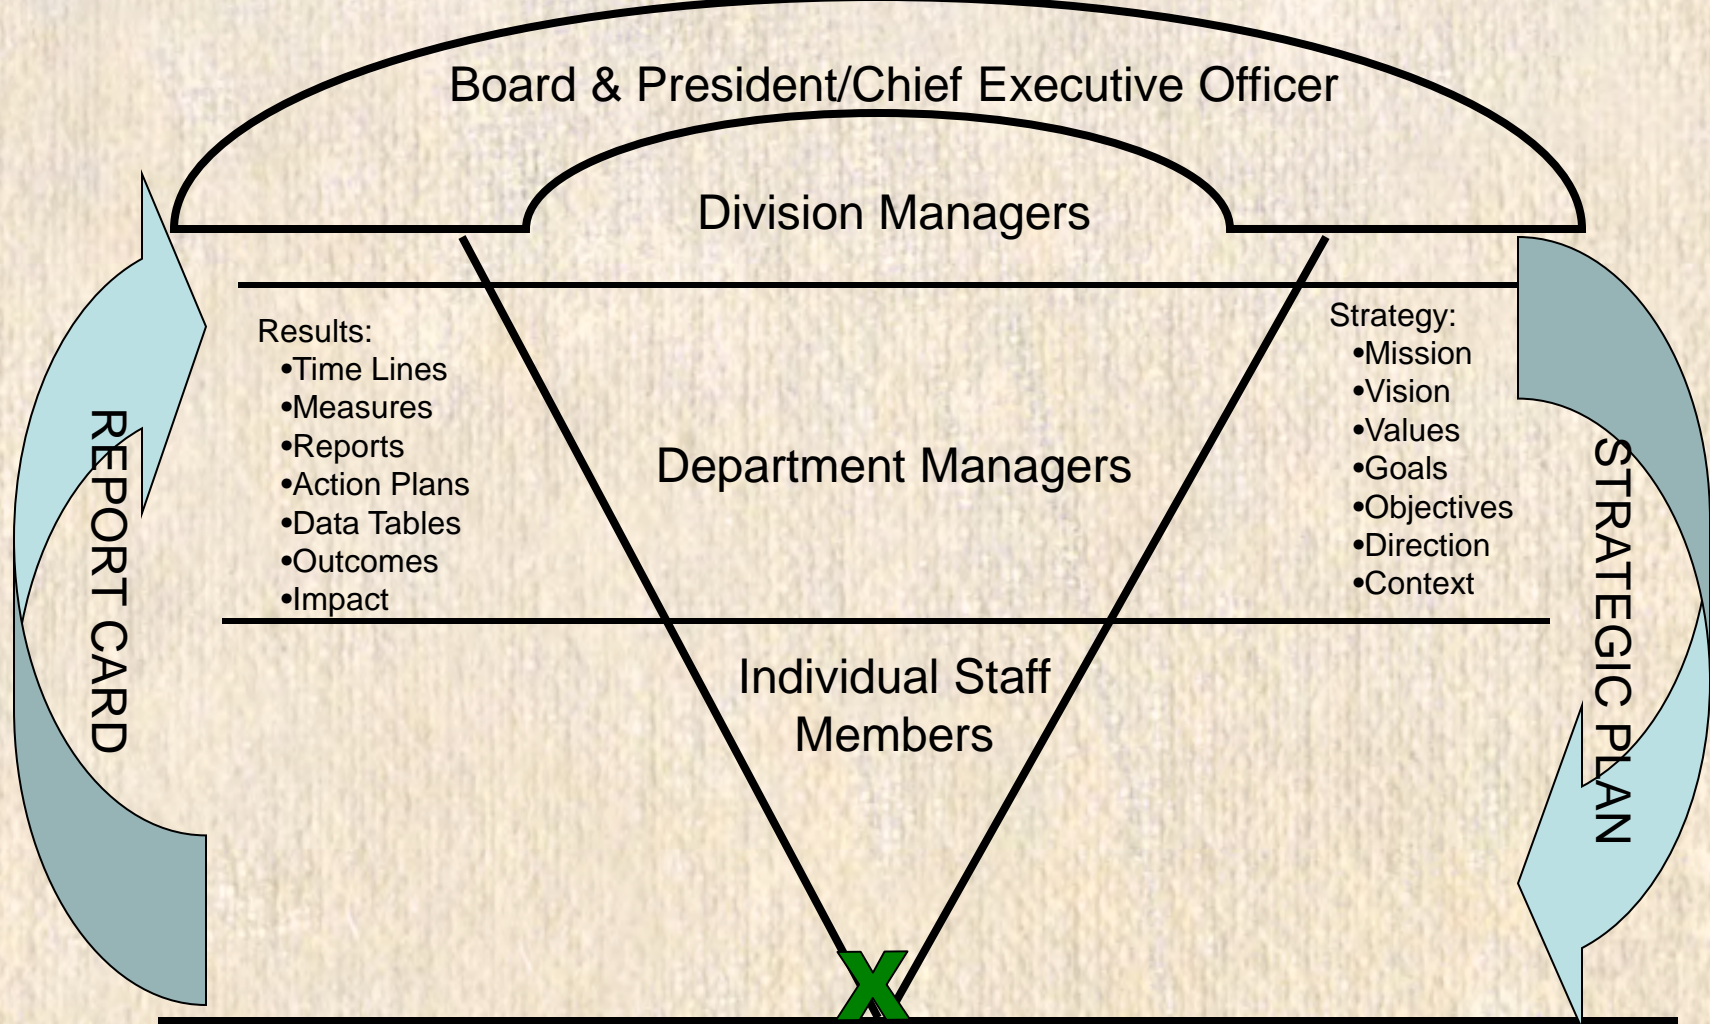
Board & President/Chief Executive Officer

Division Managers

REPORT CARD

Results:
•Time Lines
•Measures
•Reports
•Action Plans
•Data Tables
•Outcomes
•Impact

Department Managers

Strategy:
•Mission
•Vision
•Values
•Goals
•Objectives
•Direction
•Context

STRATEGIC PLAN

Individual Staff Members

X